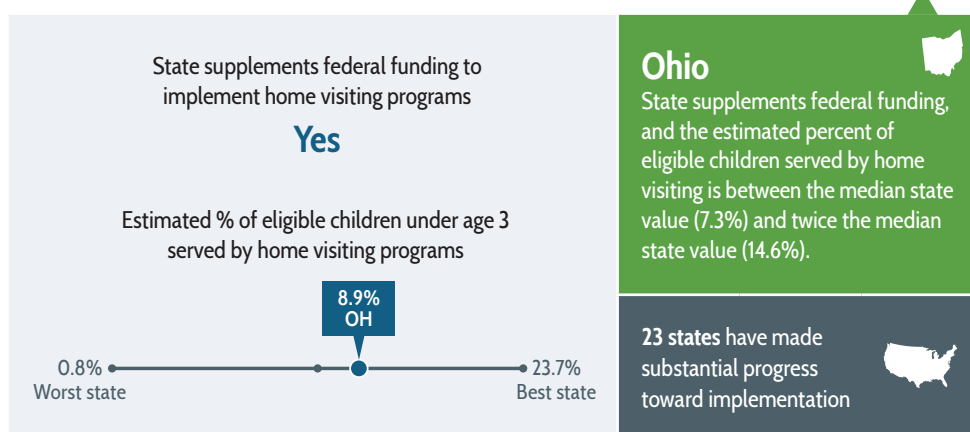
State supplements federal funding to implement home visiting programs

Yes

Estimated % of eligible children under age 3 served by home visiting programs

8.9%
OH

0.8%
Worst state

23.7%
Best state

Ohio

State supplements federal funding, and the estimated percent of eligible children served by home visiting is between the median state value (7.3%) and twice the median state value (14.6%).

23 states have made substantial progress toward implementation